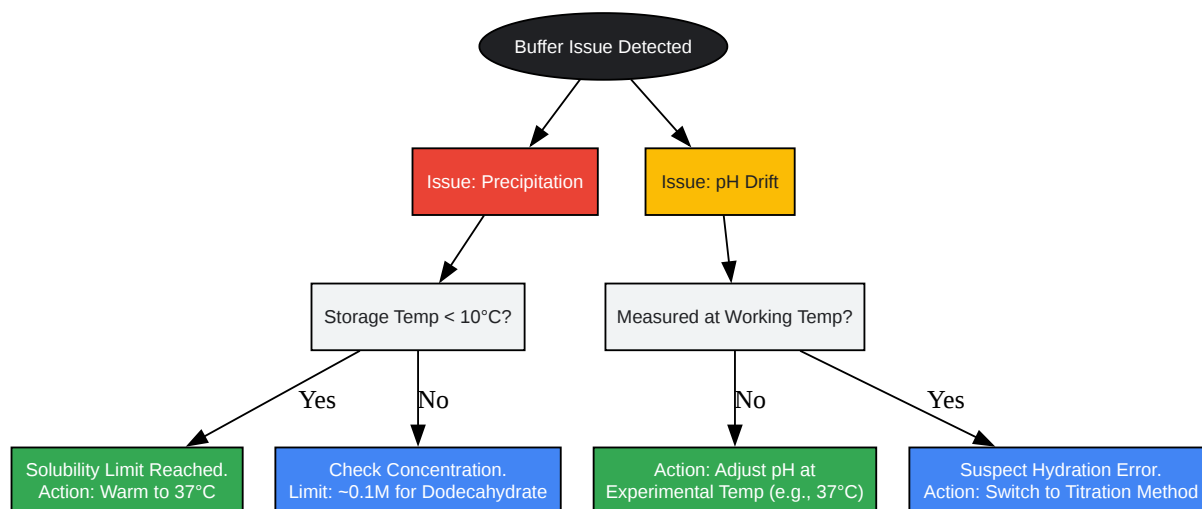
Buffer Issue Detected

Issue: Precipitation

Issue: pH Drift

Storage Temp < 10°C?

Measured at Working Temp?

Yes

No

No

Yes

Solubility Limit Reached.
Action: Warm to 37°C

Check Concentration.
Limit: ~0.1M for Dodecahydrate

Action: Adjust pH at
Experimental Temp (e.g., 37°C)

Suspect Hydration Error.
Action: Switch to Titration Method